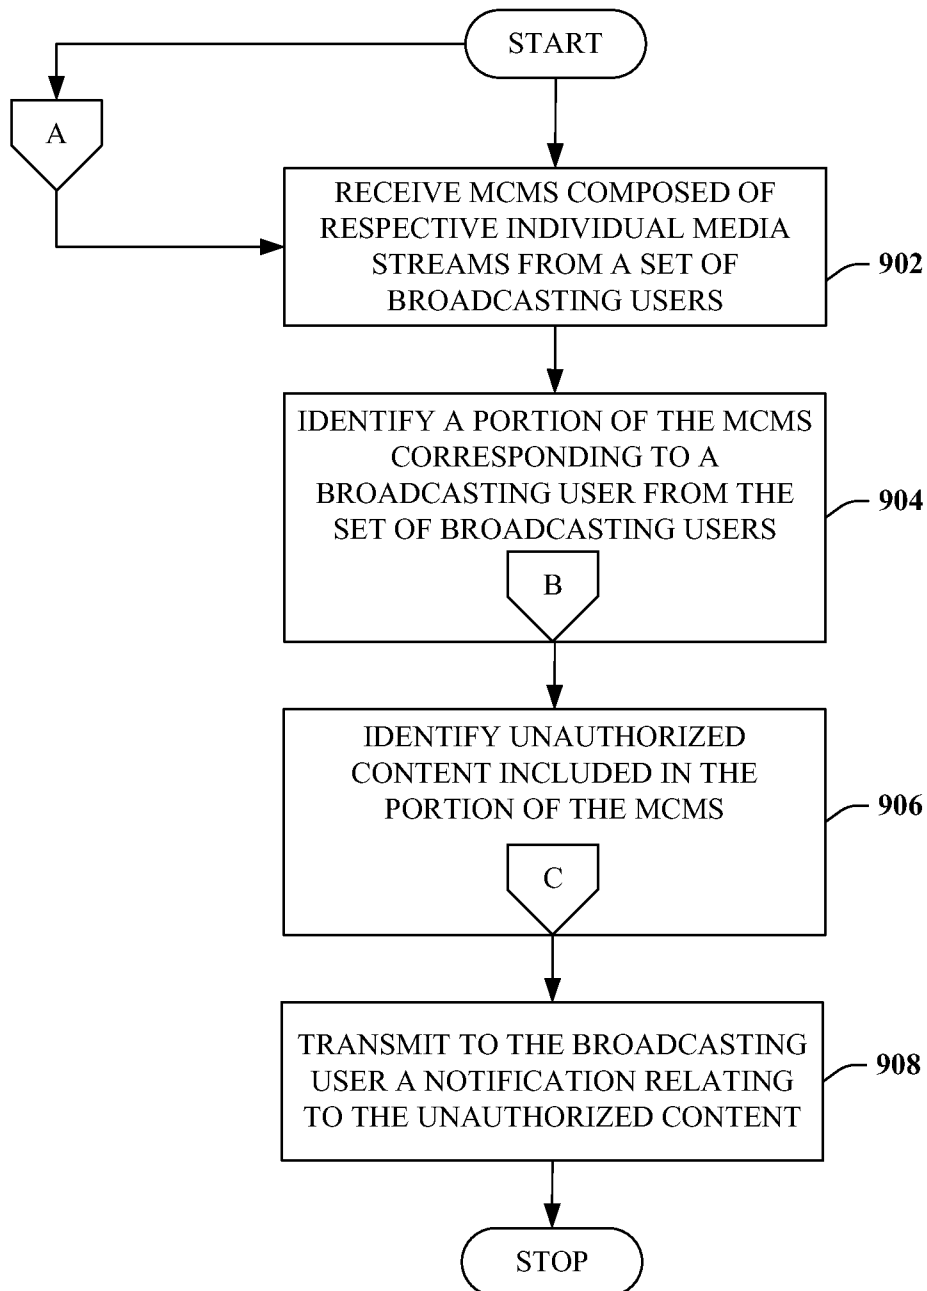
START

A

RECEIVE MCMS COMPOSED OF RESPECTIVE INDIVIDUAL MEDIA STREAMS FROM A SET OF BROADCASTING USERS

902

IDENTIFY A PORTION OF THE MCMS CORRESPONDING TO A BROADCASTING USER FROM THE SET OF BROADCASTING USERS

B

904

IDENTIFY UNAUTHORIZED CONTENT INCLUDED IN THE PORTION OF THE MCMS

C

906

TRANSMIT TO THE BROADCASTING USER A NOTIFICATION RELATING TO THE UNAUTHORIZED CONTENT

908

STOP